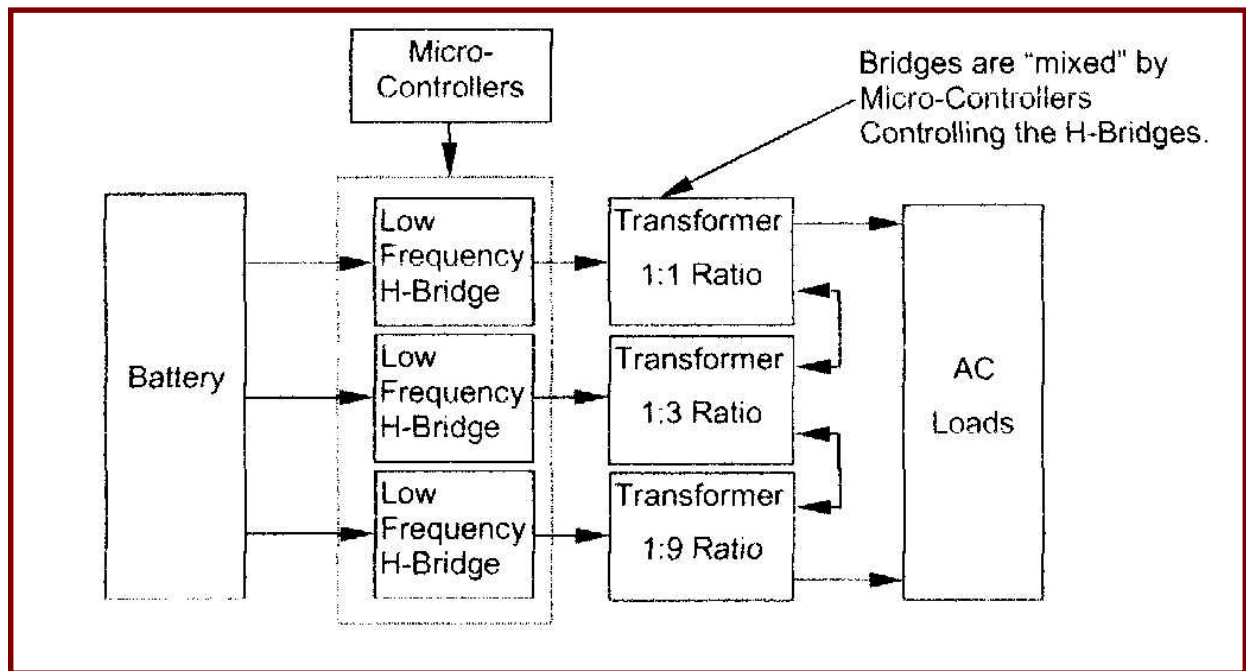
Micro-Controllers

Bridges are "mixed" by Micro-Controllers Controlling the H-Bridges.

Battery

Low Frequency H-Bridge

Low Frequency H-Bridge

Low Frequency H-Bridge

Transformer 1:1 Ratio

Transformer 1:3 Ratio

Transformer 1:9 Ratio

AC Loads